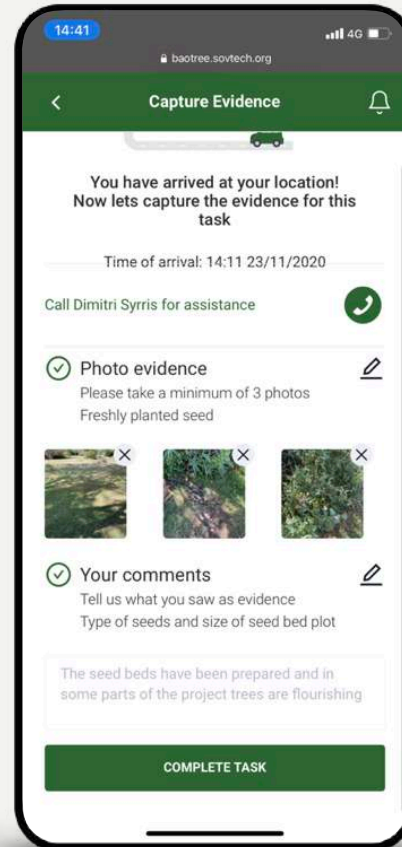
14:41

4G

baotree.sovtech.org

Capture Evidence

You have arrived at your location! Now lets capture the evidence for this task

Time of arrival: 14:11 23/11/2020

Call Dimitri Syrris for assistance

Photo evidence

Please take a minimum of 3 photos

Freshly planted seed

Your comments

Tell us what you saw as evidence

Type of seeds and size of seed bed plot

The seed beds have been prepared and in some parts of the project trees are flourishing

COMPLETE TASK